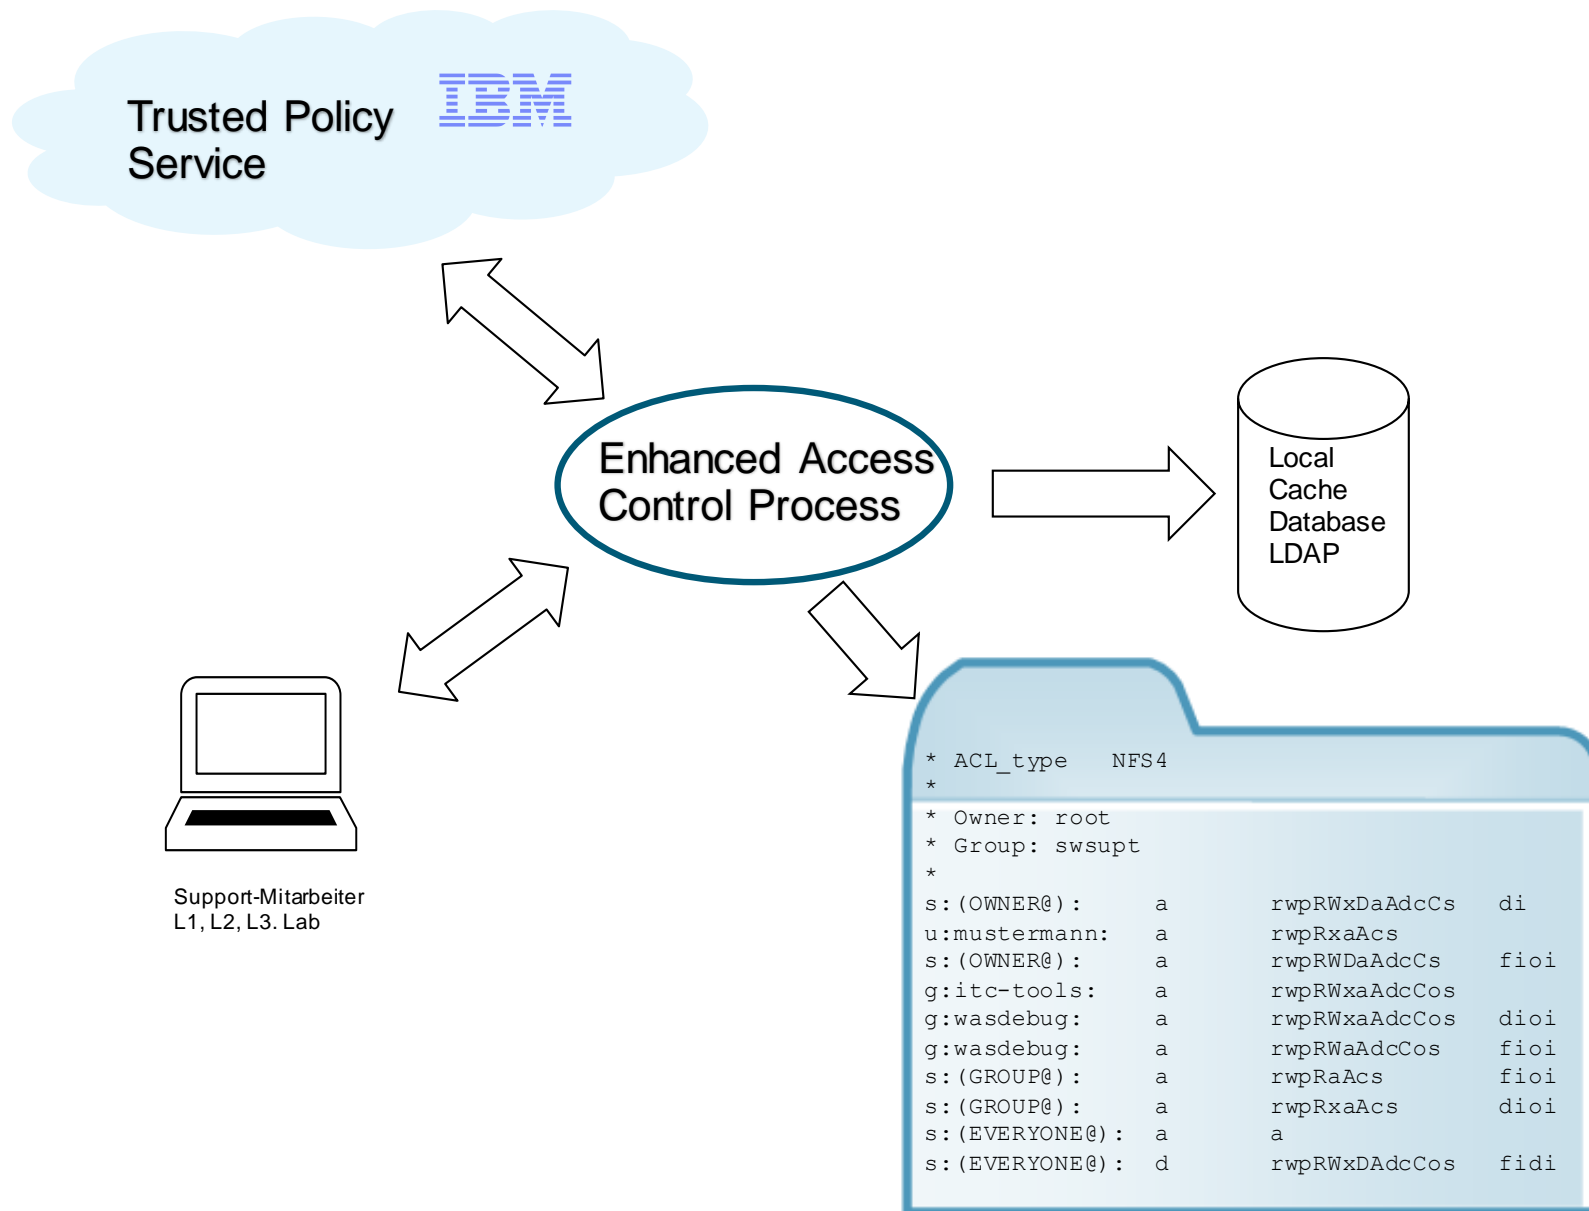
Trusted Policy Service

IBM

Enhanced Access Control Process

Local
Cache
Database
LDAP

Support-Mitarbeiter
L1, L2, L3. Lab

* ACL_type NFS4
*
* Owner: root
* Group: swsupt
*

| | | | |
|---|---|---|---|
| s:(OWNER@): | a | rwpRWxDaAdcCs | di |
| u:mustermann: | a | rwpRxaAcs | |
| s:(OWNER@): | a | rwpRWDaAdcCs | fioi |
| g:itc-tools: | a | rwpRWxaAdcCos | |
| g:wasdebug: | a | rwpRWxaAdcCos | dioi |
| g:wasdebug: | a | rwpRWaAdcCos | fioi |
| s:(GROUP@): | a | rwpRaAcs | fioi |
| s:(GROUP@): | a | rwpRxaAcs | dioi |
| s:(EVERYONE@): | a | a | |
| s:(EVERYONE@): | d | rwpRWxDAdcCos | fidi |